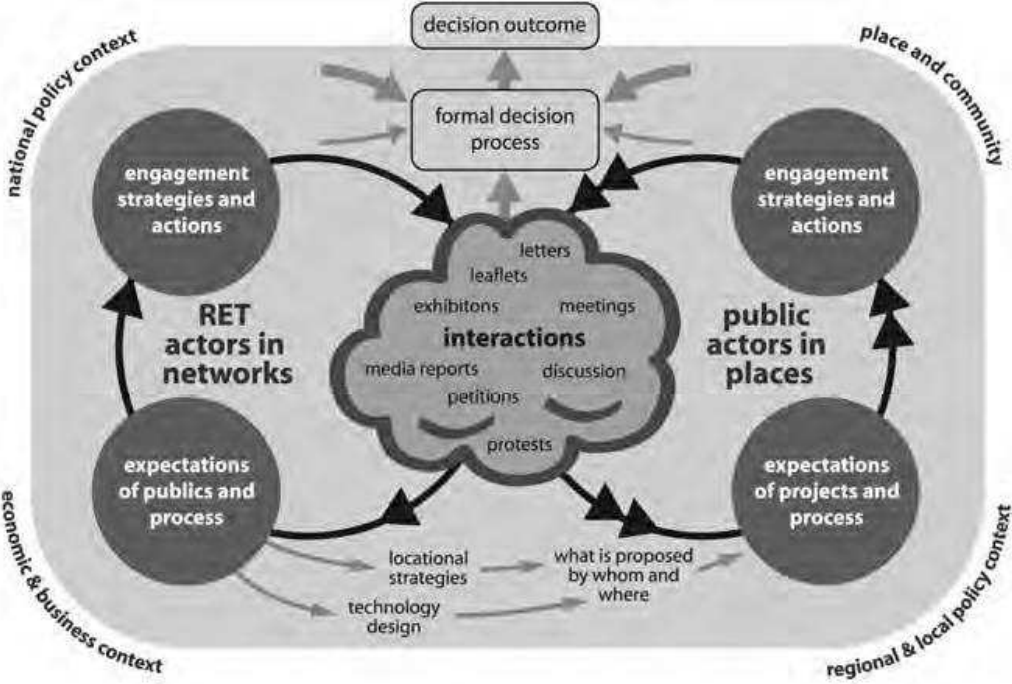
decision outcome

national policy context

place and community

formal decision process

engagement strategies and actions

engagement strategies and actions

letters

leaflets

exhibitons

meetings

interactions

media reports

discussion

petitions

protests

RET actors in networks

public actors in places

expectations of publics and process

expectations of projects and process

locational strategies

what is proposed by whom and where

technology design

economic & business context

regional & local policy context